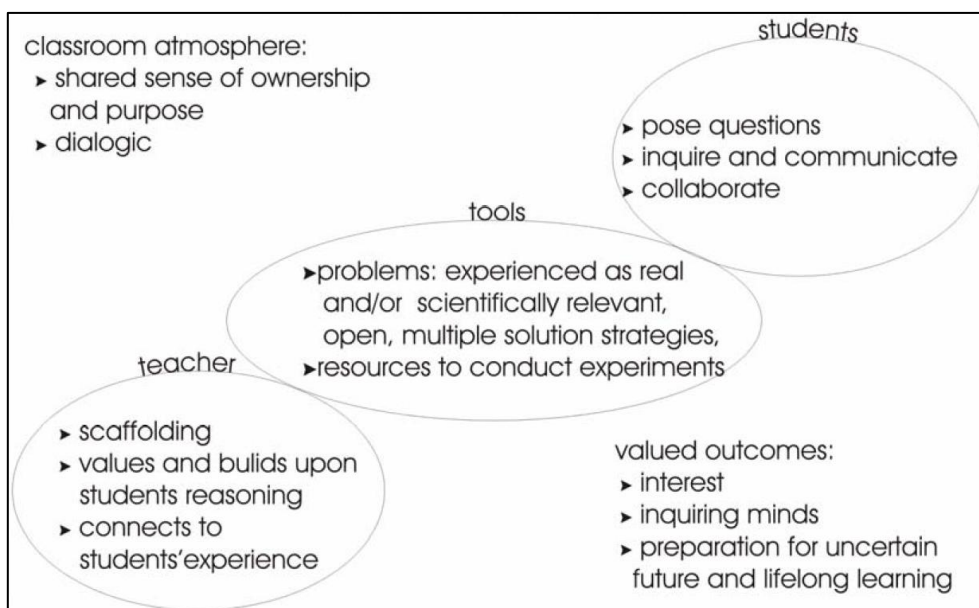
classroom atmosphere:
➤ shared sense of ownership and purpose
➤ dialogic

students
➤ pose questions
➤ inquire and communicate
➤ collaborate

tools
➤problems: experienced as real and/or scientifically relevant, open, multiple solution strategies,
➤resources to conduct experiments

teacher
➤ scaffolding
➤ values and bulids upon students reasoning
➤ connects to students'experience

valued outcomes:
➤ interest
➤ inquiring minds
➤ preparation for uncertain future and lifelong learning